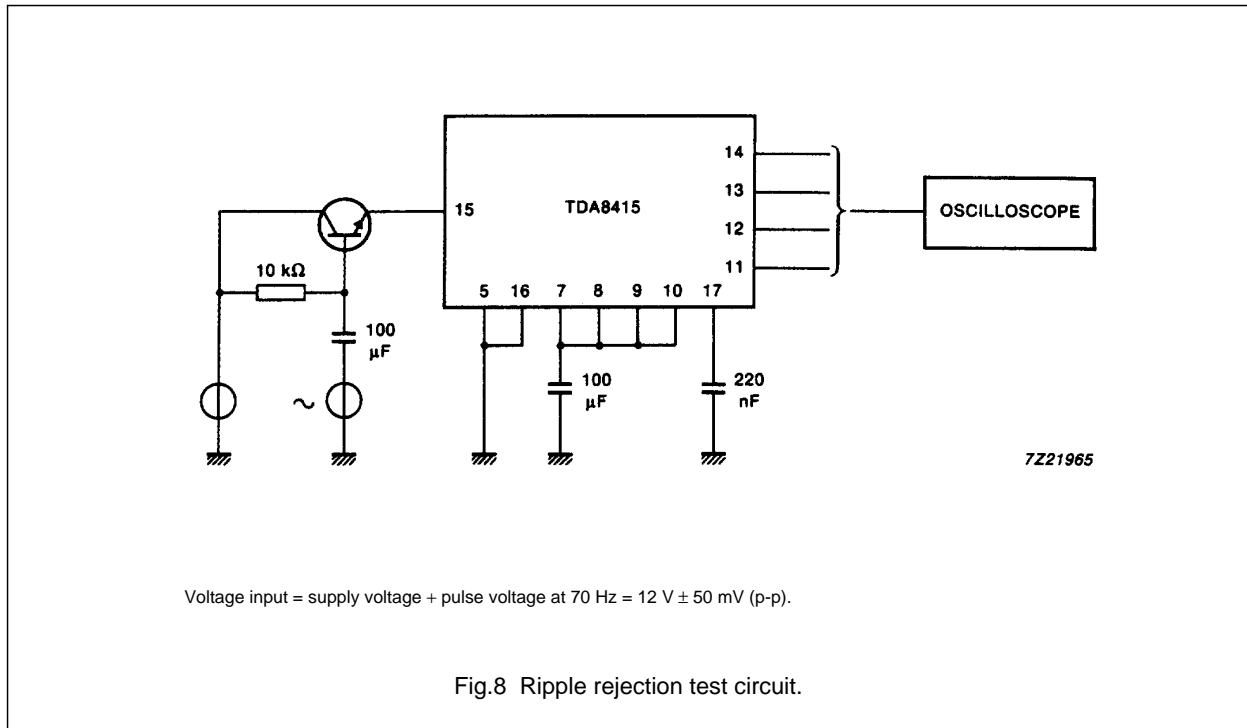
14

13

15

TDA8415

OSCILLOSCOPE

12

11

10 kΩ

5 16 7 8 9 10 17

100 μF

~

100 μF

220 nF

7Z21965

Voltage input = supply voltage + pulse voltage at 70 Hz = 12 V $\pm$ 50 mV (p-p).

Fig.8 Ripple rejection test circuit.